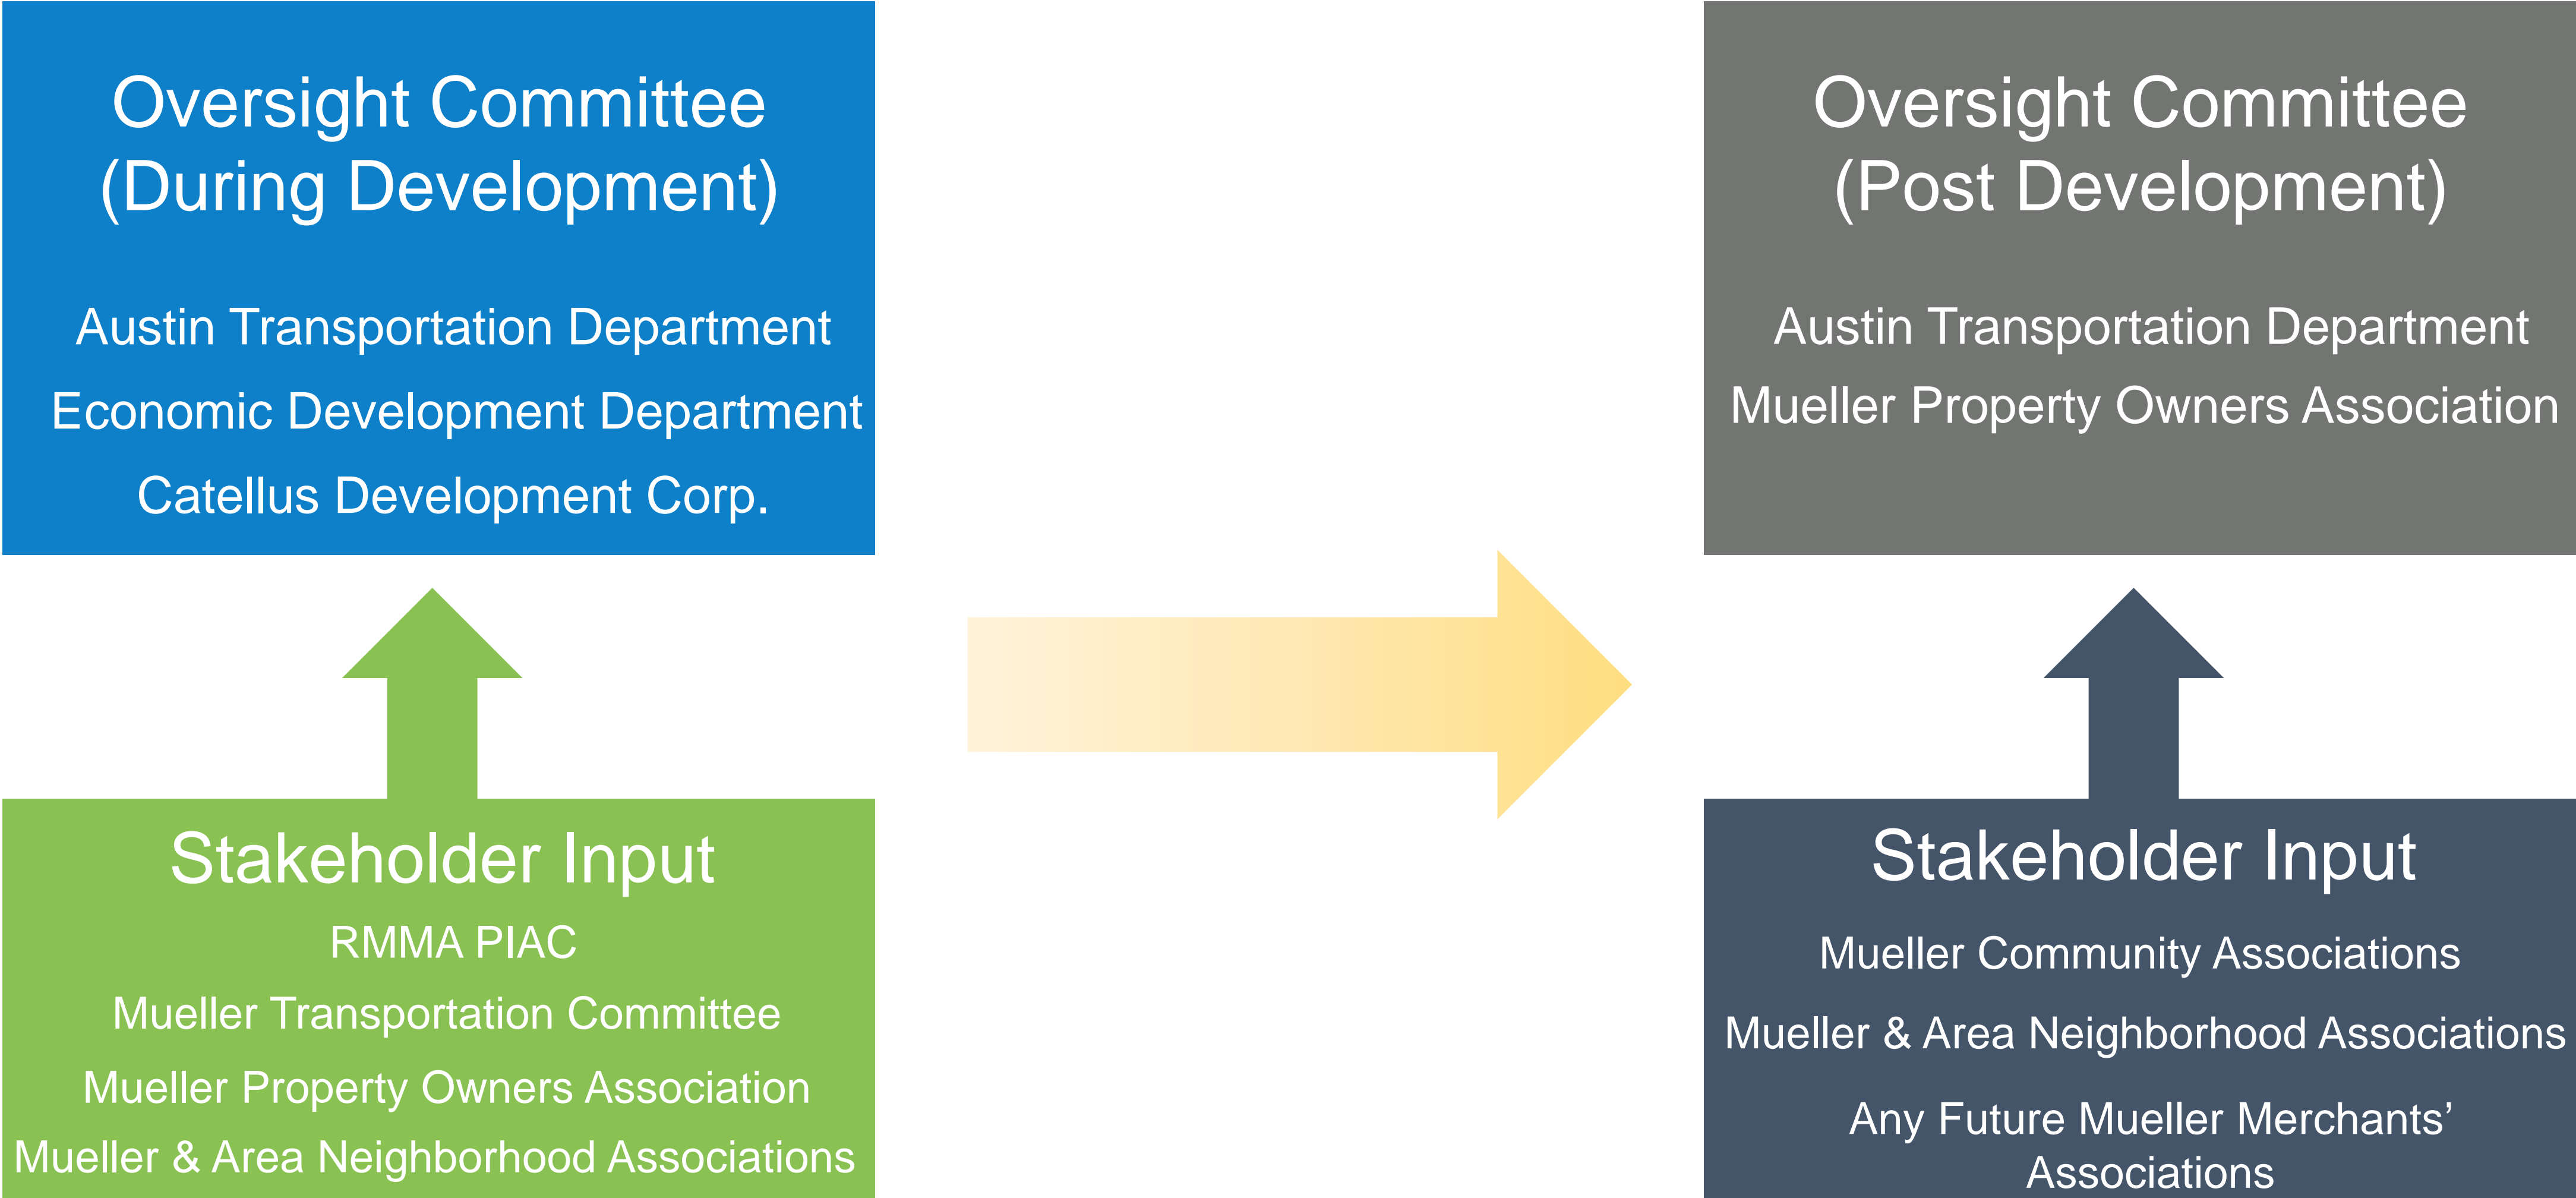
Oversight Committee
(During Development)

Austin Transportation Department

Economic Development Department

Catellus Development Corp.

Stakeholder Input

RMMA PIAC

Mueller Transportation Committee

Mueller Property Owners Association

Mueller & Area Neighborhood Associations

Oversight Committee
(Post Development)

Austin Transportation Department

Mueller Property Owners Association

Stakeholder Input

Mueller Community Associations

Mueller & Area Neighborhood Associations

Any Future Mueller Merchants' Associations